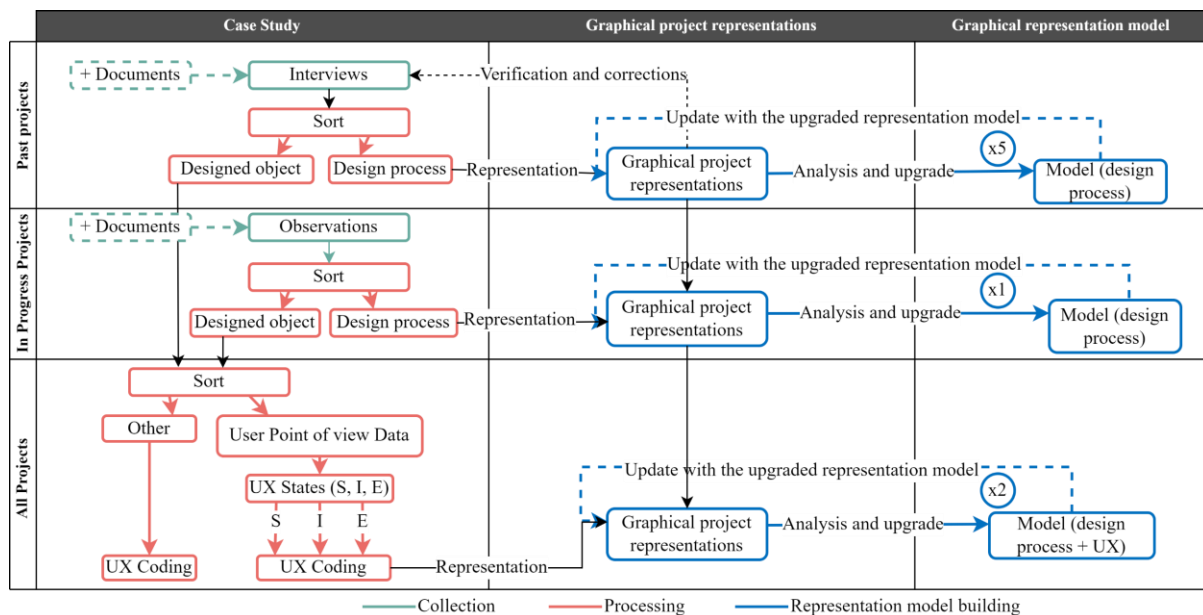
| | Case Study | Graphical project representations | Graphical representation model |
|---|---|---|---|
| Past projects | + Documents, Interviews, Verification and corrections, Sort, Designed object, Design process, Representation | Update with the upgraded representation model, Graphical project representations, Analysis and upgrade, x5 | Model (design process) |
| In Progress Projects | + Documents, Observations, Sort, Designed object, Design process, Representation | Update with the upgraded representation model, Graphical project representations, Analysis and upgrade, x1 | Model (design process) |
| All Projects | Sort, Other, User Point of view Data, UX States (S, I, E), S, I, E, UX Coding, UX Coding, Representation | Update with the upgraded representation model, Graphical project representations, Analysis and upgrade, x2 | Model (design process + UX) |

Collection Processing Representation model building